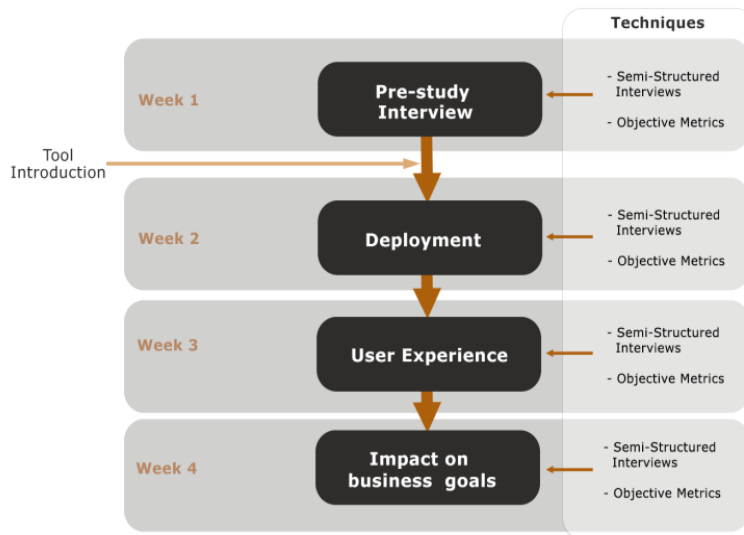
Techniques

Week 1

Pre-study Interview

- Semi-Structured Interviews

- Objective Metrics

Tool Introduction

Week 2

Deployment

- Semi-Structured Interviews

- Objective Metrics

Week 3

User Experience

- Semi-Structured Interviews

- Objective Metrics

Week 4

Impact on business goals

- Semi-Structured Interviews

- Objective Metrics